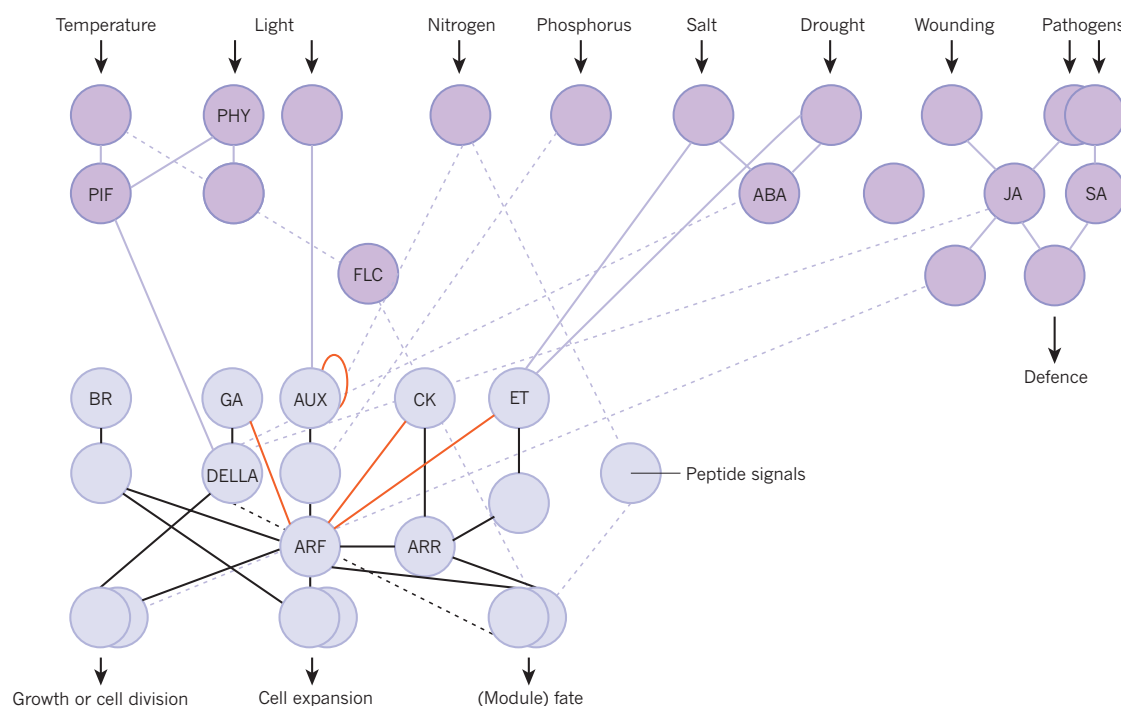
Temperature Light Nitrogen Phosphorus Salt Drought Wounding Pathogens

PHY
PIF
FLC
ABA
JA
SA
Defence

BR GA AUX CK ET
DELLA
Peptide signals
ARF ARR

Growth or cell division Cell expansion (Module) fate